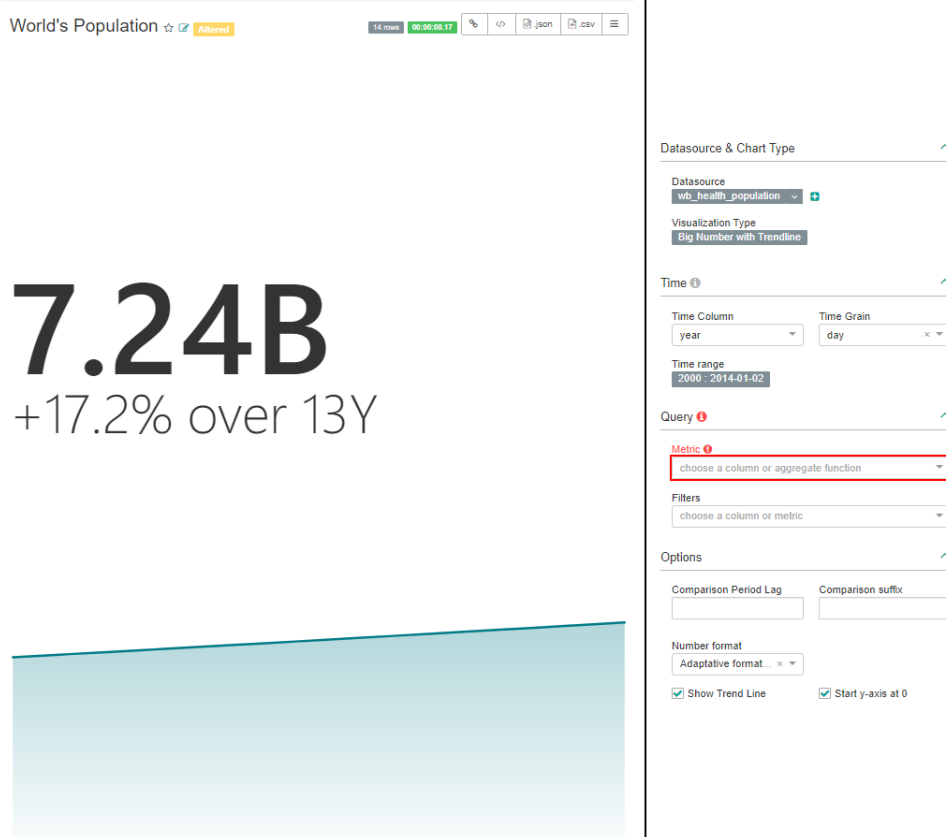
World's Population ☆ Altered

14 rows 00:00:00.17 .json .csv

7.24B
+17.2% over 13Y

Datasource & Chart Type

Datasource
wb_health_population

Visualization Type
Big Number with Trendline

Time

Time Column
year

Time Grain
day

Time range
2000 : 2014-01-02

Query

Metric
choose a column or aggregate function

Filters
choose a column or metric

Options

Comparison Period Lag

Comparison suffix

Number format
Adaptative format...

Show Trend Line

Start y-axis at 0